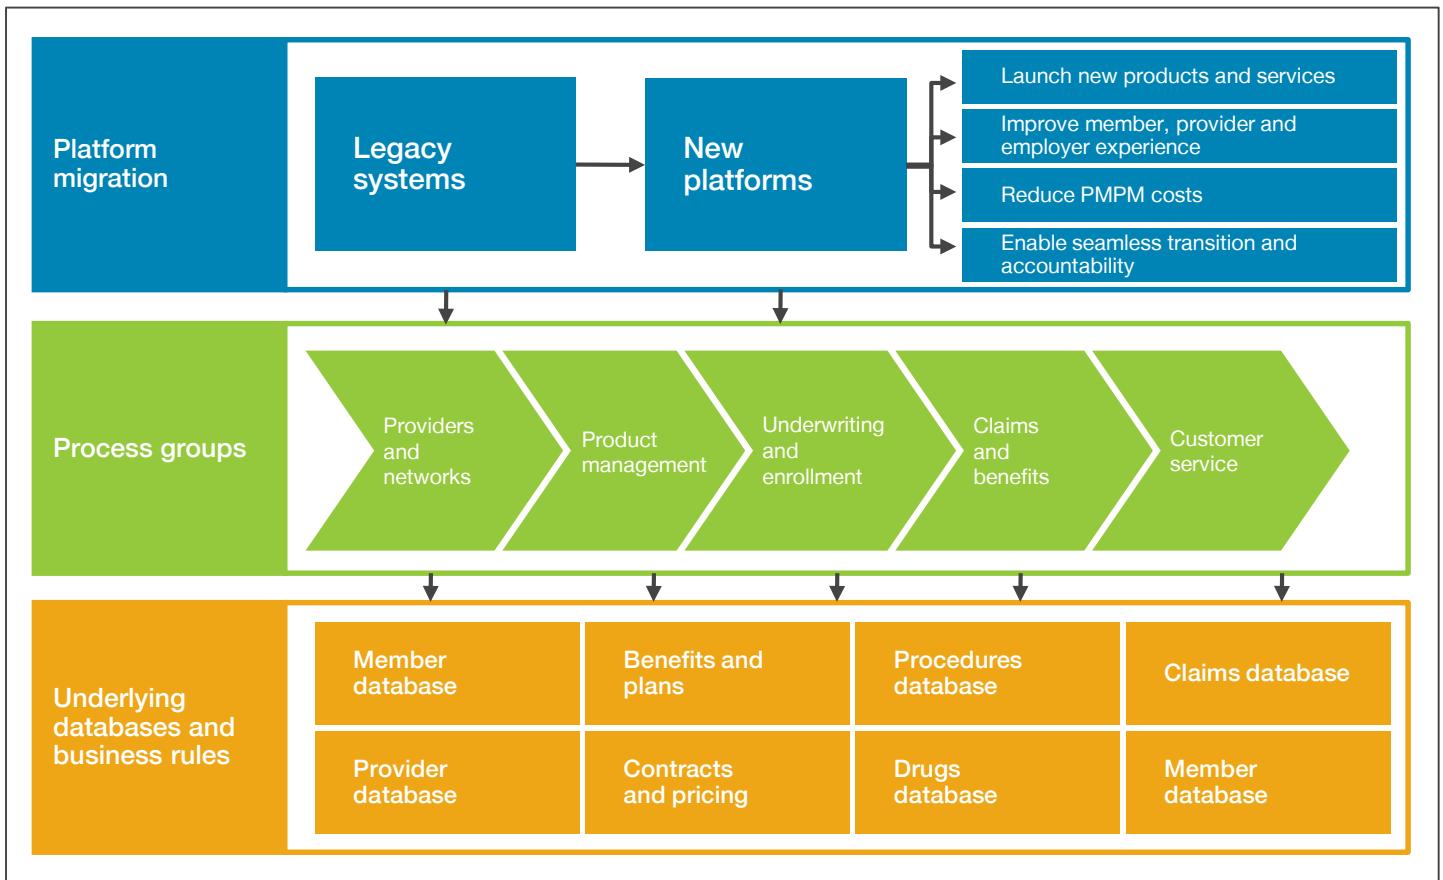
Platform migration

Legacy systems

New platforms

Launch new products and services

Improve member, provider and employer experience

Reduce PMPM costs

Enable seamless transition and accountability

Process groups

Providers and networks

Product management

Underwriting and enrollment

Claims and benefits

Customer service

Underlying databases and business rules

Member database

Benefits and plans

Procedures database

Claims database

Provider database

Contracts and pricing

Drugs database

Member database